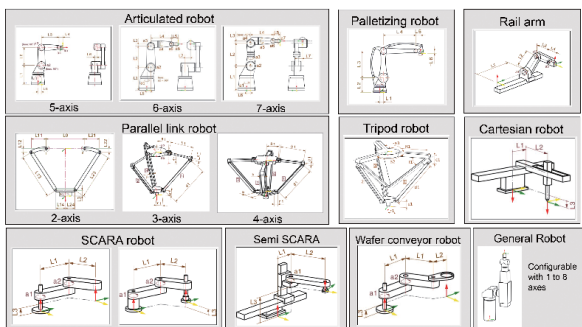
Articulated robot

5-axis

6-axis

7-axis

Palletizing robot

Rail arm

Parallel link robot

2-axis

3-axis

4-axis

Tripod robot

Cartesian robot

SCARA robot

L1

L2

Semi SCARA

Wafer conveyor robot

L1

L2

General Robot

Configurable with 1 to 8 axes